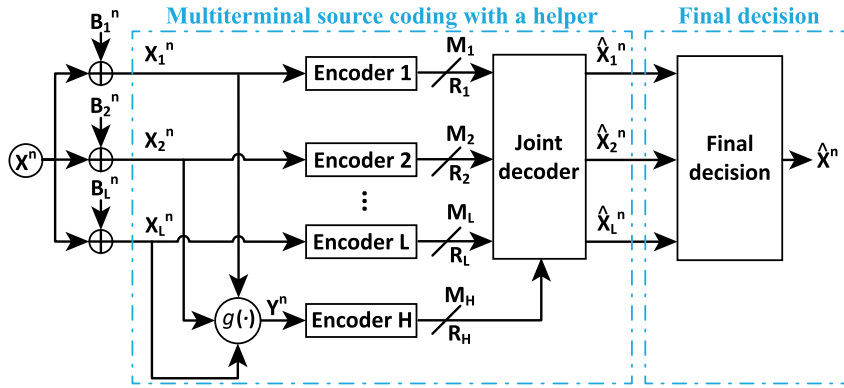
Multiterminal source coding with a helper

Final decision

$B_1^n$

$B_2^n$

$B_L^n$

$X^n$

$X_1^n$

$X_2^n$

$X_L^n$

Encoder 1

Encoder 2

⋮

Encoder L

$g(\cdot)$

$Y^n$

Encoder H

$M_1$

$R_1$

$M_2$

$R_2$

$M_L$

$R_L$

$M_H$

$R_H$

Joint decoder

$\hat{X}_1^n$

$\hat{X}_2^n$

$\hat{X}_L^n$

Final decision

$\hat{X}^n$